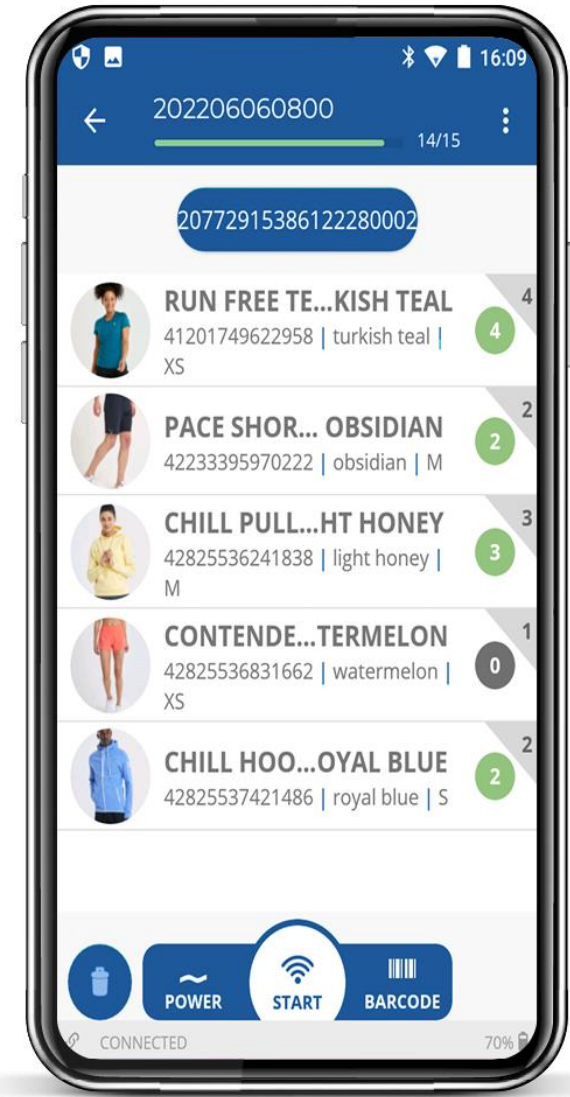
16:09

202206060800

14/15

20772915386122280002

RUN FREE TE...KISH TEAL
41201749622958 | turkish teal | XS
4
4

PACE SHOR... OBSIDIAN
42233395970222 | obsidian | M
2
2

CHILL PULL...HT HONEY
42825536241838 | light honey | M
3
3

CONTENDE...TERMELON
42825536831662 | watermelon | XS
1
0

CHILL HOO...OYAL BLUE
42825537421486 | royal blue | S
2
2

POWER
START
BARCODE

CONNECTED
70%